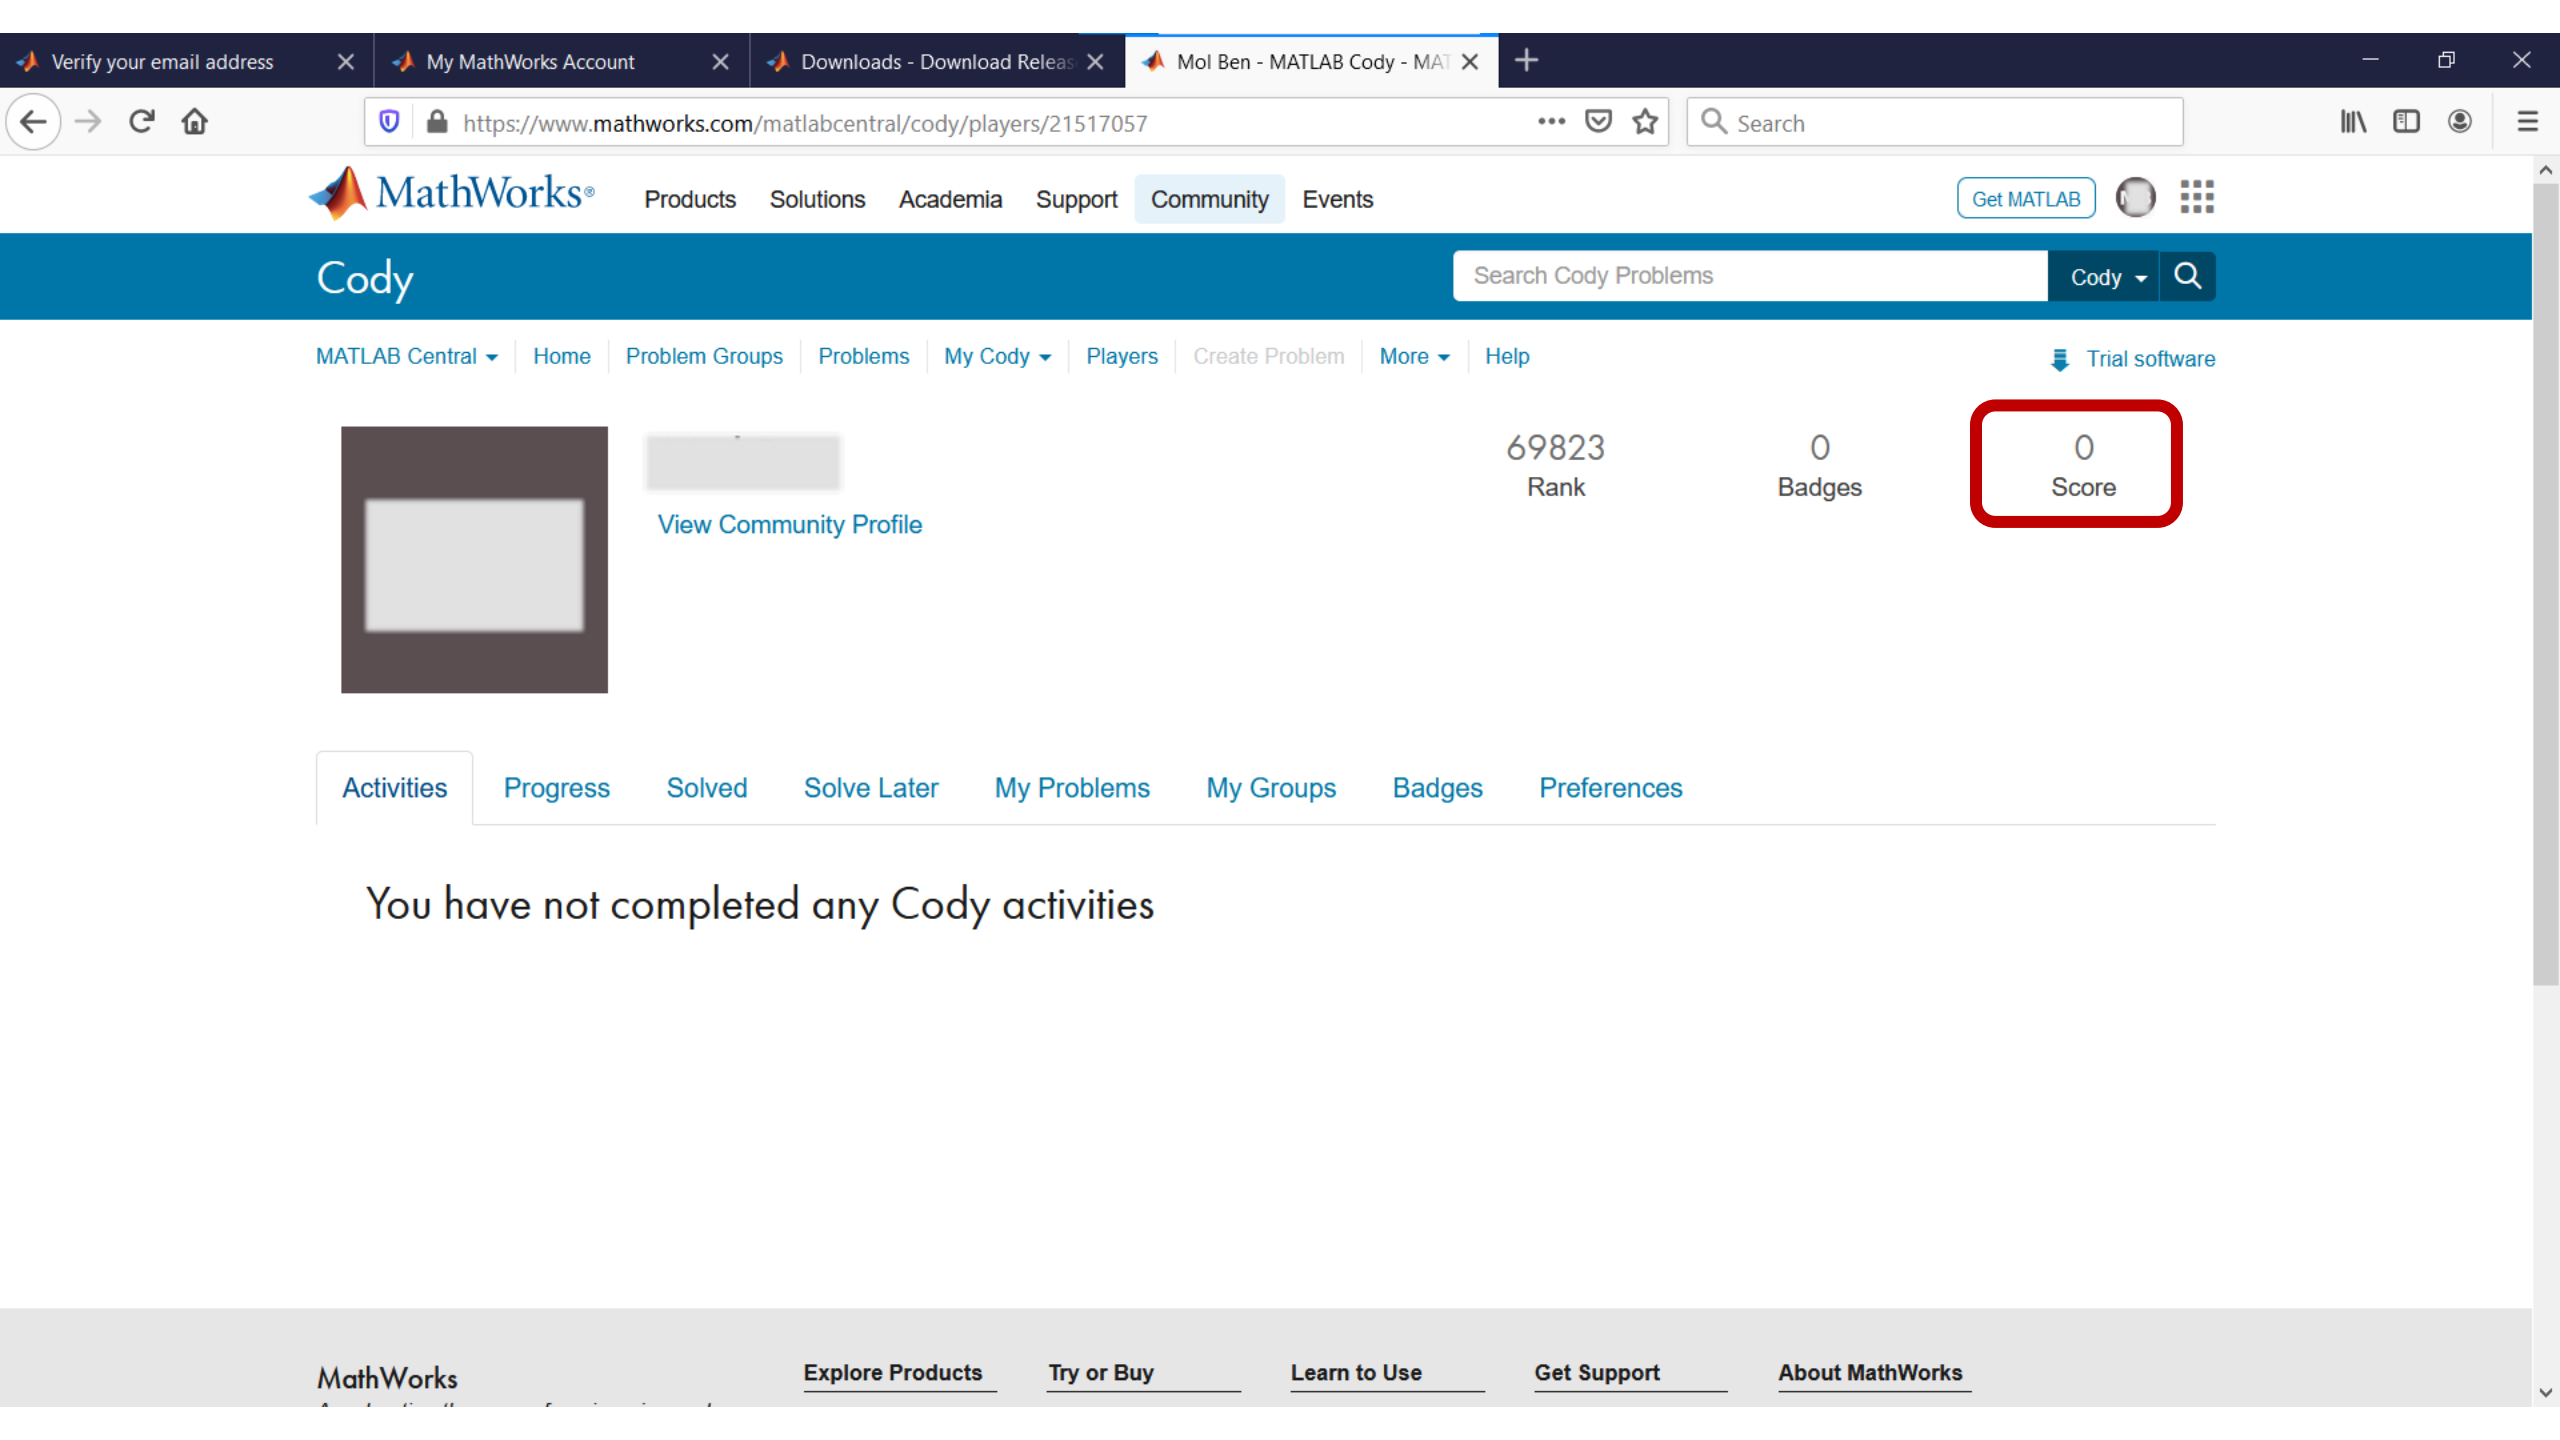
Verify your email address
My MathWorks Account
Downloads - Download Releas
Mol Ben - MATLAB Cody - MAT

https://www.mathworks.com/matlabcentral/cody/players/21517057

Search

MathWorks®
Products
Solutions
Academia
Support
Community
Events
Get MATLAB

Cody
Search Cody Problems
Cody

MATLAB Central
Home
Problem Groups
Problems
My Cody
Players
Create Problem
More
Help
Trial software

View Community Profile

69823
Rank

0
Badges

0
Score

Activities
Progress
Solved
Solve Later
My Problems
My Groups
Badges
Preferences

You have not completed any Cody activities

MathWorks
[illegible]
Explore Products
Try or Buy
Learn to Use
Get Support
About MathWorks